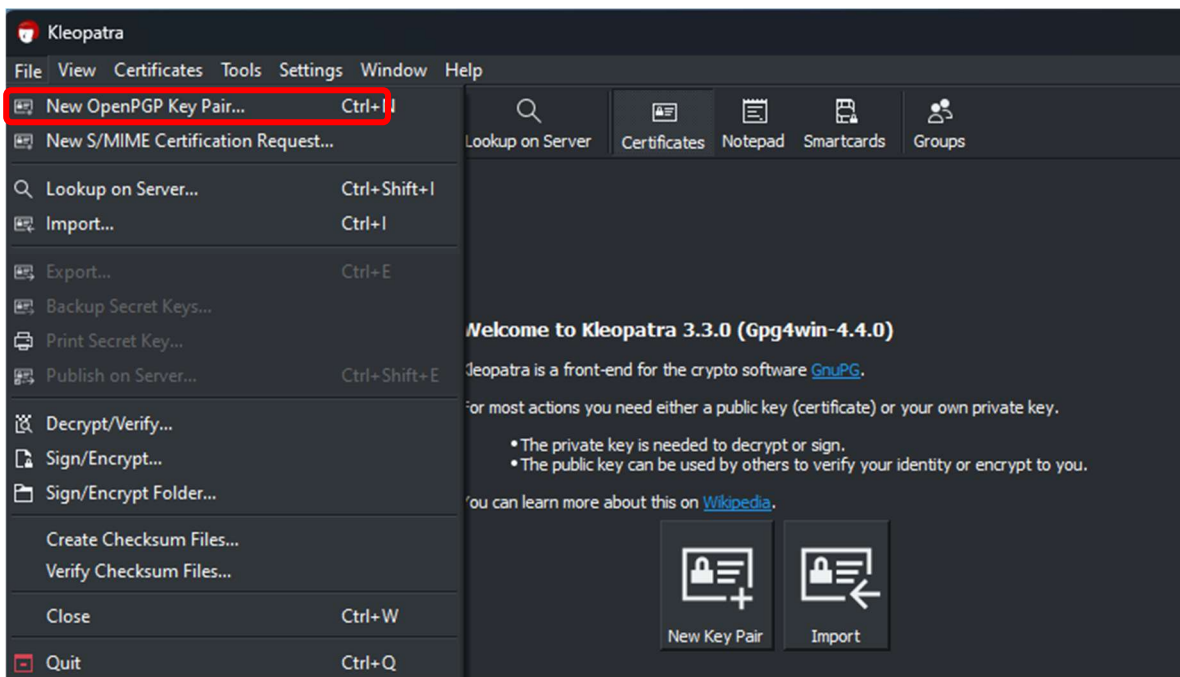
Kleopatra

File View Certificates Tools Settings Window Help

New OpenPGP Key Pair... Ctrl+N
New S/MIME Certification Request...
Lookup on Server... Ctrl+Shift+I
Import... Ctrl+I
Export... Ctrl+E
Backup Secret Keys...
Print Secret Key...
Publish on Server... Ctrl+Shift+E
Decrypt/Verify...
Sign/Encrypt...
Sign/Encrypt Folder...
Create Checksum Files...
Verify Checksum Files...
Close Ctrl+W
Quit Ctrl+Q

Lookup on Server Certificates Notepad Smartcards Groups

Welcome to Kleopatra 3.3.0 (Gpg4win-4.4.0)

Kleopatra is a front-end for the crypto software GnuPG.

For most actions you need either a public key (certificate) or your own private key.

• The private key is needed to decrypt or sign.
• The public key can be used by others to verify your identity or encrypt to you.

You can learn more about this on Wikipedia.

New Key Pair Import